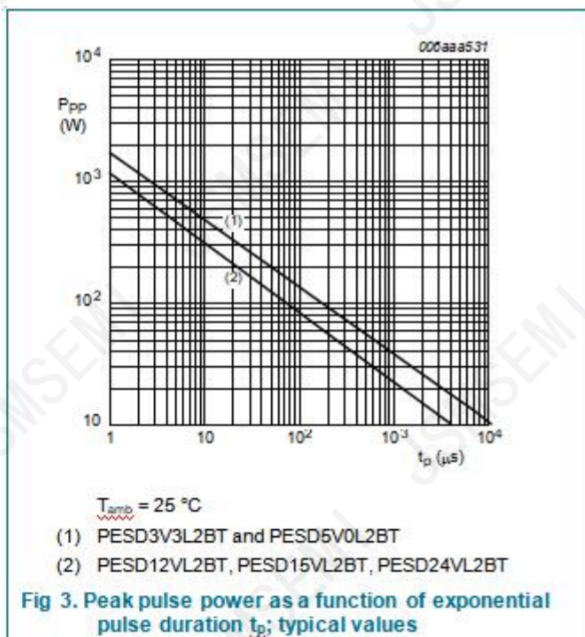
006aaa531

$P_{PP}$
(W)

$10^4$

$10^3$

$10^2$

10

(1)

(2)

1

10

$10^2$

$10^3$

$10^4$

$t_p$ (μs)

$T_{amb}$ = 25 °C

(1) PESD3V3L2BT and PESD5V0L2BT

(2) PESD12VL2BT, PESD15VL2BT, PESD24VL2BT

Fig 3. Peak pulse power as a function of exponential pulse duration $t_p$; typical values